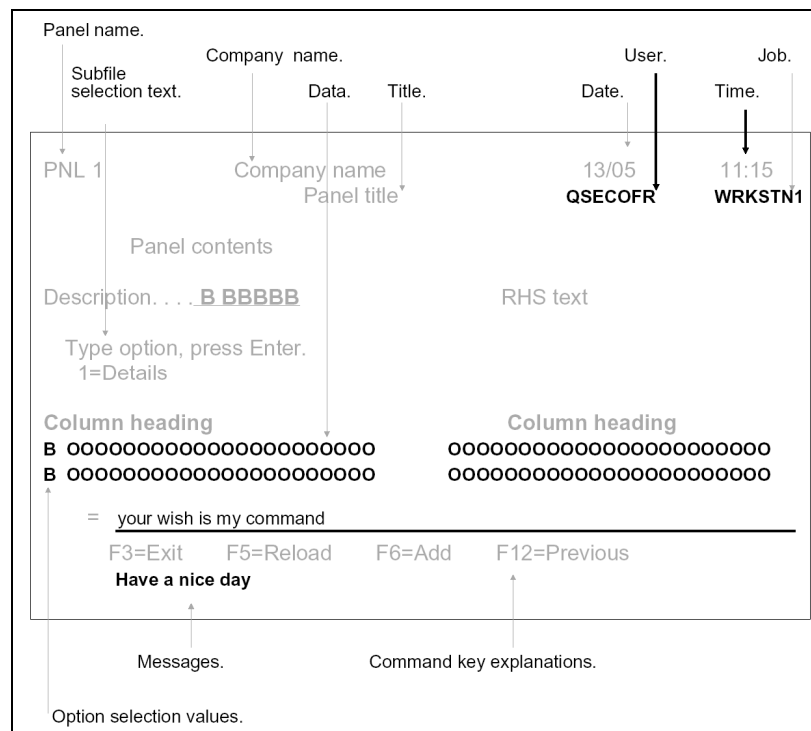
Panel name.

Company name.

Subfile selection text.

Data.

Title.

User.

Job.

Date.

Time.

PNL 1

Company name

13/05

11:15

Panel title

QSECOFR

WRKSTN1

Panel contents

Description. . . . B BBBBB

RHS text

Type option, press Enter.
1=Details

| Column heading | Column heading |
|---|---|
| B oooooooooooooooooooooo | oooooooooooooooooooooo |
| B oooooooooooooooooooooo | oooooooooooooooooooooo |

= your wish is my command

F3=Exit F5=Reload F6=Add F12=Previous

Have a nice day

Messages.

Command key explanations.

Option selection values.